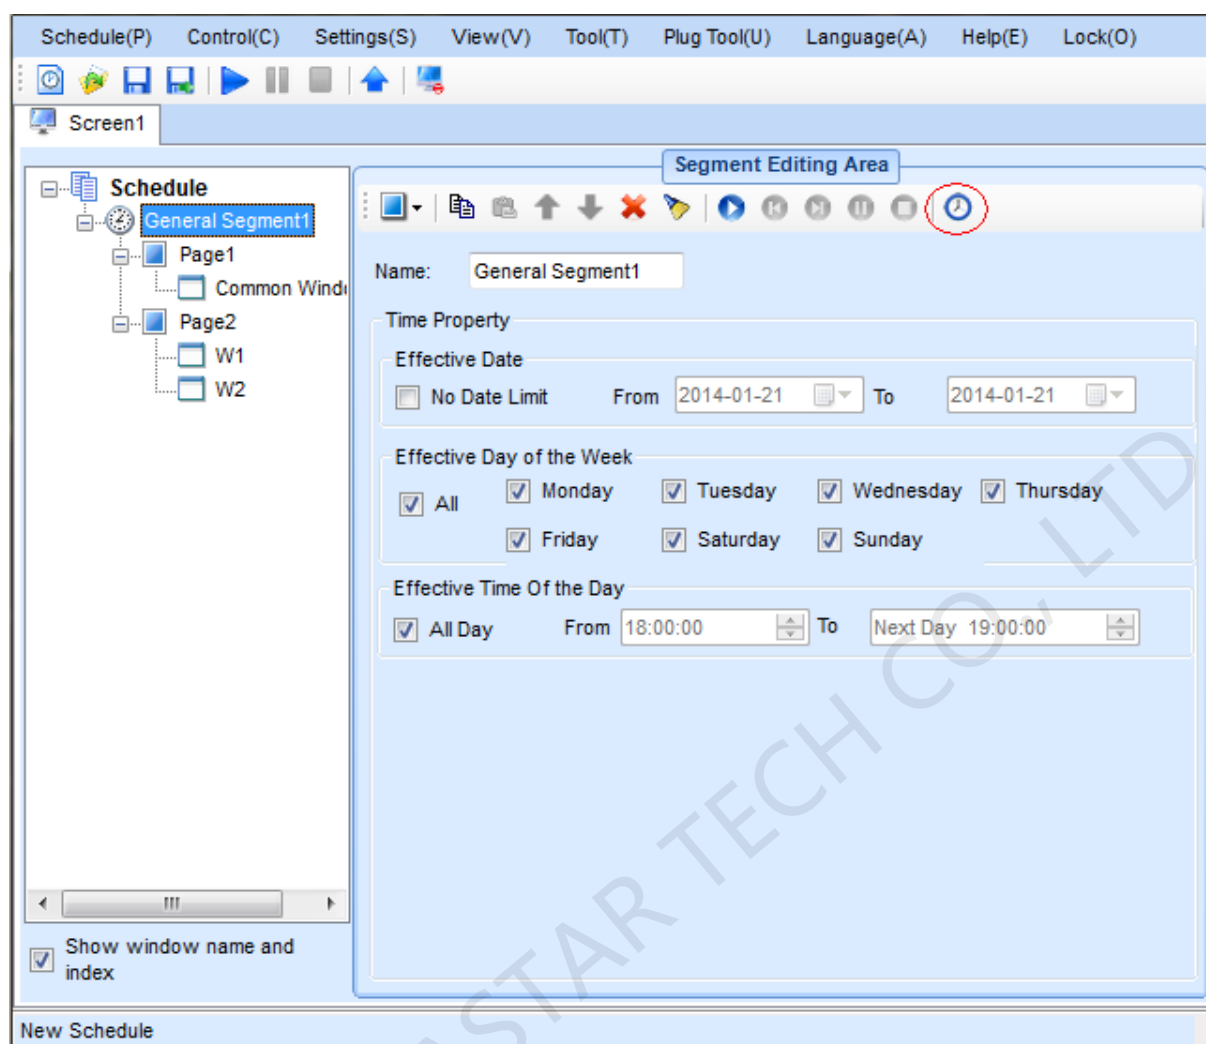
Schedule(P) Control(C) Settings(S) View(V) Tool(T) Plug Tool(U) Language(A) Help(E) Lock(O)

Screen1

Schedule
General Segment1
Page1
Common Wind
Page2
W1
W2

Show window name and index

Segment Editing Area

Name: General Segment1

Time Property

Effective Date
No Date Limit From 2014-01-21 To 2014-01-21

Effective Day of the Week
All Monday Tuesday Wednesday Thursday
Friday Saturday Sunday

Effective Time Of the Day
All Day From 18:00:00 To Next Day 19:00:00

STAR TECH CO., LTD

New Schedule